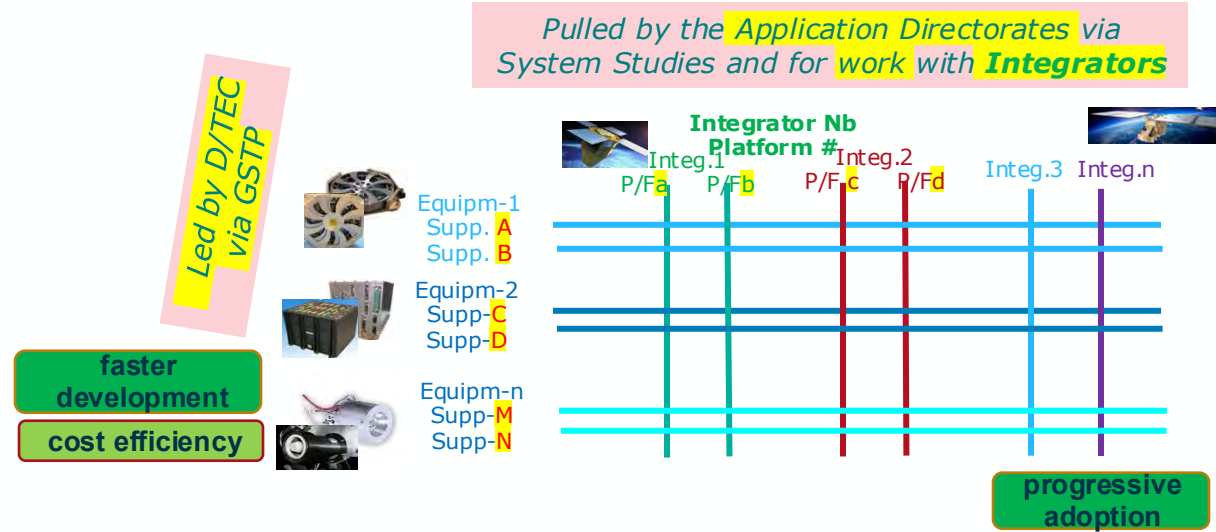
Pulled by the Application Directorates via System Studies and for work with Integrators

Led by D/TEC via GSTP

Integrator Nb
Platform #

Integ.1
P/Fa P/Fb

Integ.2
P/F c P/Fd

Integ.3

Integ.n

Equipm-1
Supp. A
Supp. B

Equipm-2
Supp-C
Supp-D

Equipm-n
Supp-M
Supp-N

faster development

cost efficiency

progressive adoption